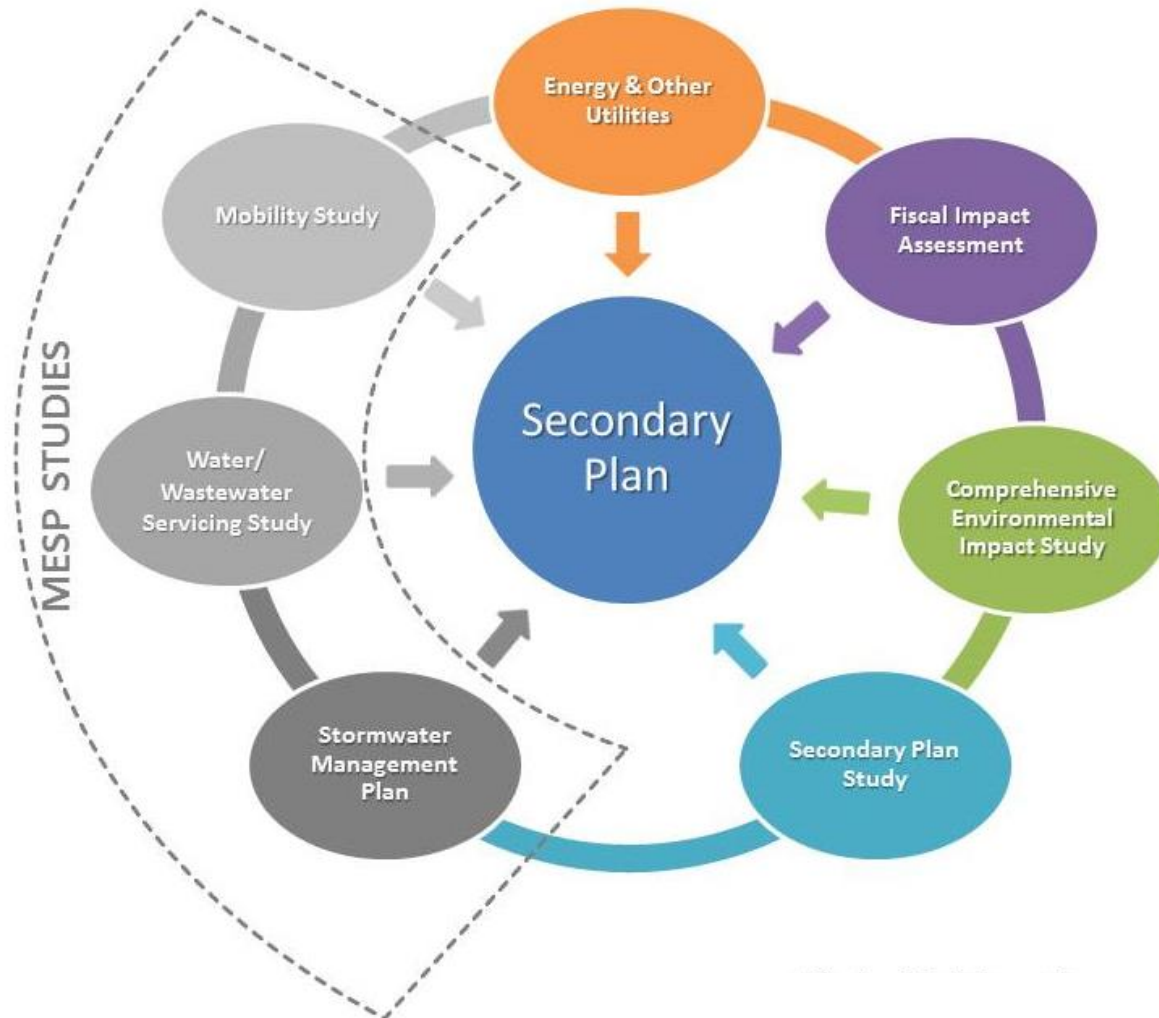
Energy & Other Utilities

Mobility Study

Fiscal Impact Assessment

MESP STUDIES

Secondary Plan

Water/ Wastewater Servicing Study

Comprehensive Environmental Impact Study

Stormwater Management Plan

Secondary Plan Study